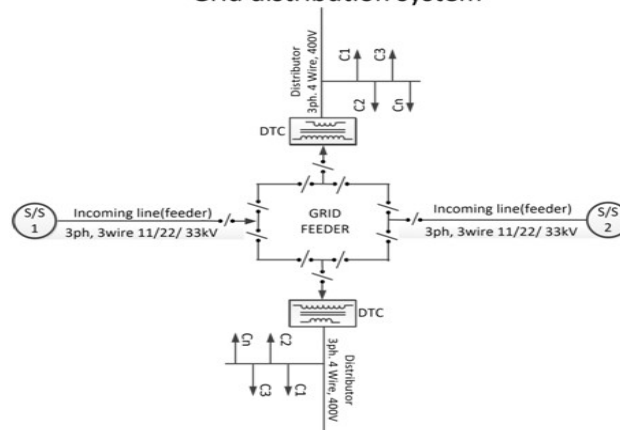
Grid distribution system

Distributor
3ph. 4 Wire, 400V

C1
C3
C2
Cn

DTC

S/S
1

Incoming line(feeder)
3ph, 3wire 11/22/ 33kV

GRID
FEEDER

Incoming line(feeder)
3ph, 3wire 11/22/ 33kV

S/S
2

DTC

Cn
C2
C3
C1

Distributor
3ph. 4 Wire, 400V